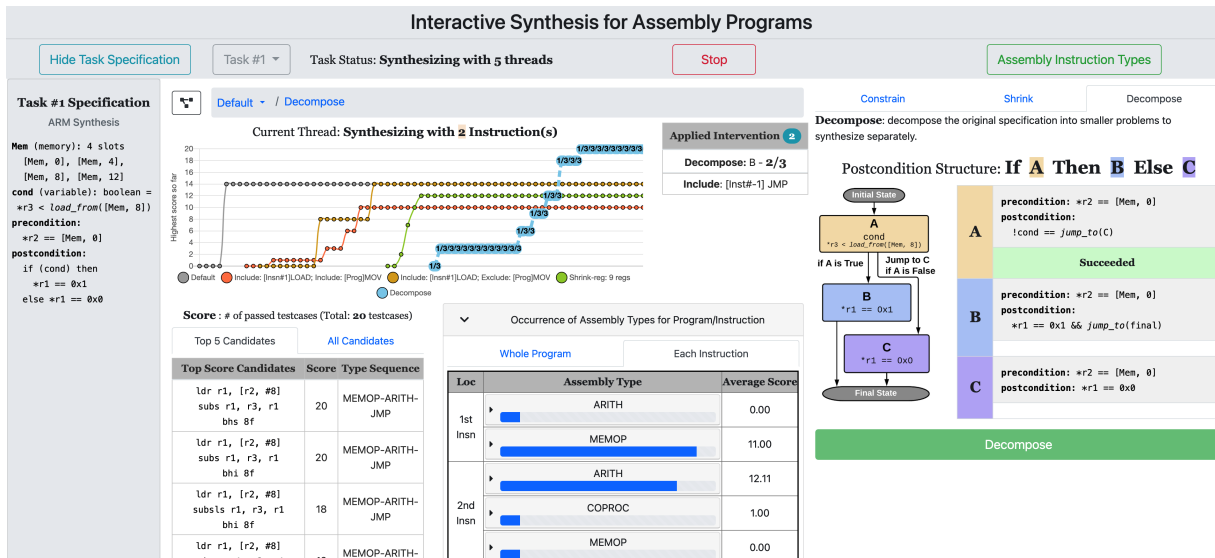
Interactive Synthesis for Assembly Programs

Hide Task Specification

Task #1

Task Status: **Synthesizing with 5 threads**

Stop

Assembly Instruction Types

**Task #1 Specification**

ARM Synthesis

**Mem** (memory): 4 slots [Mem, 0], [Mem, 4], [Mem, 8], [Mem, 12]
**cond** (variable): boolean = *r3 < *load_from*([Mem, 8])
**precondition:**
*r2 == [Mem, 0]
**postcondition:**
if (cond) then
*r1 == 0x1
else *r1 == 0x0

Default / Decompose

Current Thread: **Synthesizing with 2 Instruction(s)**

20
18
16
14
12
10
8
6
4
2
0

Highest score so far

1/3 3/3 3/3 3/3 3/3 3/3 3/3 3/3 3/3
1/3 3/3 3/3
1/3 3/3
3/3
1/3
1/3 3/3 3/3 3/3 3/3 3/3 3/3 3/3 3/3 3/3
1/3

Default
Include: [Insn#1]LOAD; Include: [Prog]MOV
Include: [Insn#1]LOAD; Exclude: [Prog]MOV
Shrink-reg: 9 regs
Decompose

**Applied Intervention** 2

Decompose: B - **2/3**

Include: [Inst#-1] JMP

**Score** : # of passed testcases (Total: **20** testcases)

Top 5 Candidates

All Candidates

| **Top Score Candidates** | **Score** | **Type Sequence** |
|---|---|---|
| ldr r1, [r2, #8] subs r1, r3, r1 bhs 8f | 20 | MEMOP-ARITH-JMP |
| ldr r1, [r2, #8] subs r1, r3, r1 bhi 8f | 20 | MEMOP-ARITH-JMP |
| ldr r1, [r2, #8] subsls r1, r3, r1 bhi 8f | 18 | MEMOP-ARITH-JMP |
| ldr r1, [r2, #8] | | MEMOP-ARITH- |

Occurrence of Assembly Types for Program/Instruction

Whole Program

Each Instruction

| **Loc** | **Assembly Type** | **Average Score** |
|---|---|---|
| 1st Insn | ARITH | 0.00 |
| | MEMOP | 11.00 |
| 2nd Insn | ARITH | 12.11 |
| | COPROC | 1.00 |
| | MEMOP | 0.00 |

Constrain

Shrink

Decompose

**Decompose**: decompose the original specification into smaller problems to synthesize separately.

Postcondition Structure: **If A Then B Else C**

Initial State

A
cond
*r3 < *load_from*([Mem, 8])

if A is True

Jump to C
if A is False

B
*r1 == 0x1

C
*r1 == 0x0

Final State

| | |
|---|---|
| **A** | **precondition:** *r2 == [Mem, 0]<br>**postcondition:**<br>!cond == *jump_to*(C) |
| | **Succeeded** |
| **B** | **precondition:** *r2 == [Mem, 0]<br>**postcondition:**<br>*r1 == 0x1 && *jump_to*(final) |
| **C** | **precondition:** *r2 == [Mem, 0]<br>**postcondition:** *r1 == 0x0 |

Decompose